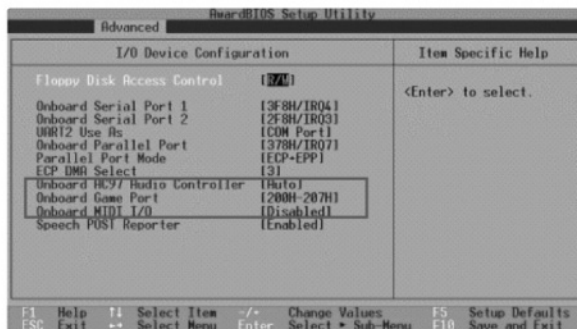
AwardBIOS Setup Utility

Advanced

I/O Device Configuration

Item Specific Help

Floppy Disk Access Control [R/W]

Onboard Serial Port 1 [3F8H/IRQ4]
Onboard Serial Port 2 [2F8H/IRQ3]
UART2 Use As [COM Port]
Onboard Parallel Port [378H/IRQ7]
Parallel Port Mode [ECP+EPP]
ECP DMA Select [3]
Onboard AC97 Audio Controller [Auto]
Onboard Game Port [200H-207H]
Onboard MIDI I/O [Disabled]
Speech POST Reporter [Enabled]

<Enter> to select.

F1 Help ↑↓ Select Item -/+ Change Values F5 Setup Defaults
ESC Exit ↔ Select Menu Enter Select ► Sub-Menu F10 Save and Exit